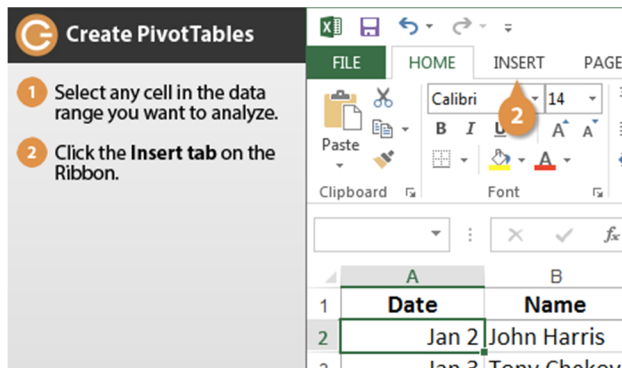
Create PivotTables

1 Select any cell in the data range you want to analyze.

2 Click the **Insert tab** on the Ribbon.

FILE HOME INSERT PAGE

Paste

Calibri 14

2

B I U A A

A

Clipboard

Font

fx

| | A | B |
|---|---|---|
| 1 | Date | Name |
| 2 | Jan 2 | John Harris |
| 3 | Jan 3 | Tony Chakey |